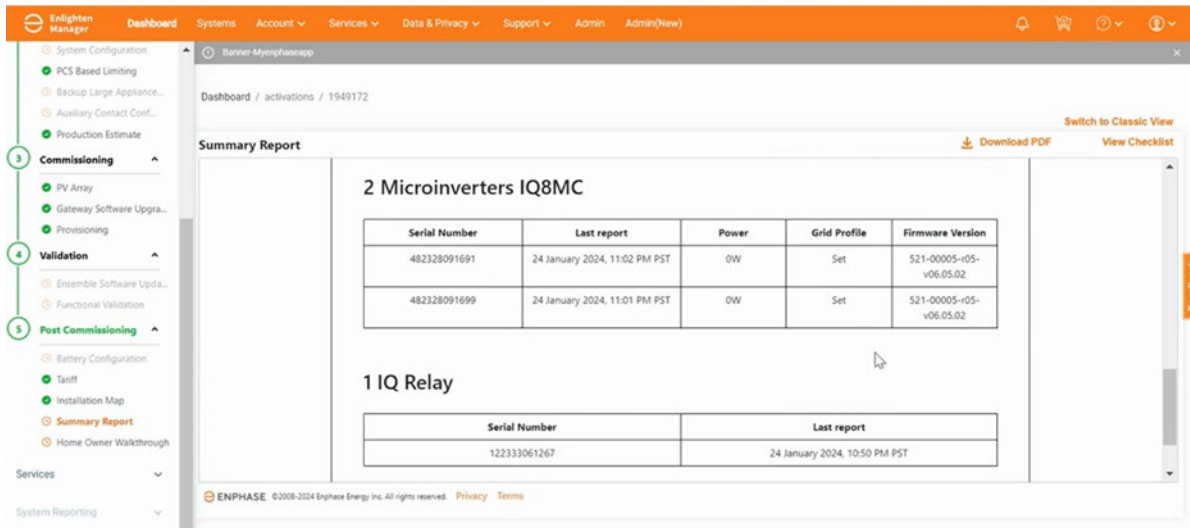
Enlighten Manager Dashboard Systems Account Services Data & Privacy Support Admin Admin(New)

System Configuration
PCS Based Limiting
Backup Large Appliance...
Auxiliary Contact Conf...
Production Estimate
3 Commissioning
PV Array
Gateway Software Upgra...
Provisioning
4 Validation
Ensemble Software Upda...
Functional Validation
5 Post Commissioning
Battery Configuration
Tariff
Installation Map
Summary Report
Home Owner Walkthrough
Services
System Reporting

Banner-Myenphaseapp

Dashboard / activations / 1949172

Switch to Classic View

Summary Report

Download PDF

View Checklist

2 Microinverters IQ8MC

| Serial Number | Last report | Power | Grid Profile | Firmware Version |
|---|---|---|---|---|
| 482328091691 | 24 January 2024, 11:02 PM PST | 0W | Set | 521-00005-r05-v06.05.02 |
| 482328091699 | 24 January 2024, 11:01 PM PST | 0W | Set | 521-00005-r05-v06.05.02 |

1 IQ Relay

| Serial Number | Last report |
|---|---|
| 122333061267 | 24 January 2024, 10:50 PM PST |

ENPHASE ©2008-2024 Enphase Energy Inc. All rights reserved. Privacy Terms